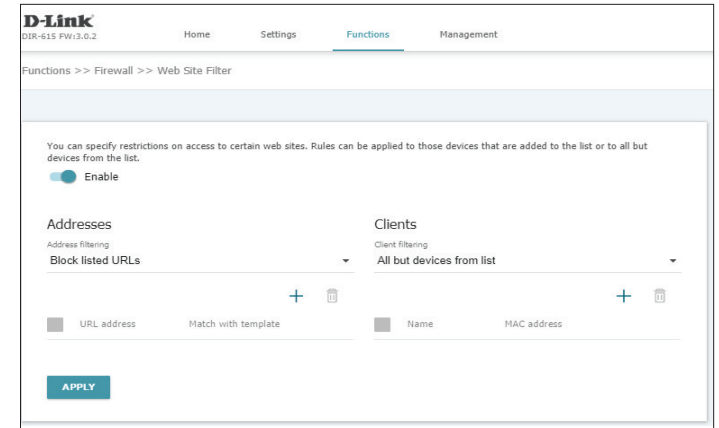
D-Link
DIR-615 FW:3.0.2

Home Settings Functions Management

Functions >> Firewall >> Web Site Filter

You can specify restrictions on access to certain web sites. Rules can be applied to those devices that are added to the list or to all but devices from the list.

Enable

Addresses

Address filtering
Block listed URLs

URL address Match with template

Clients

Client filtering
All but devices from list

Name MAC address

APPLY